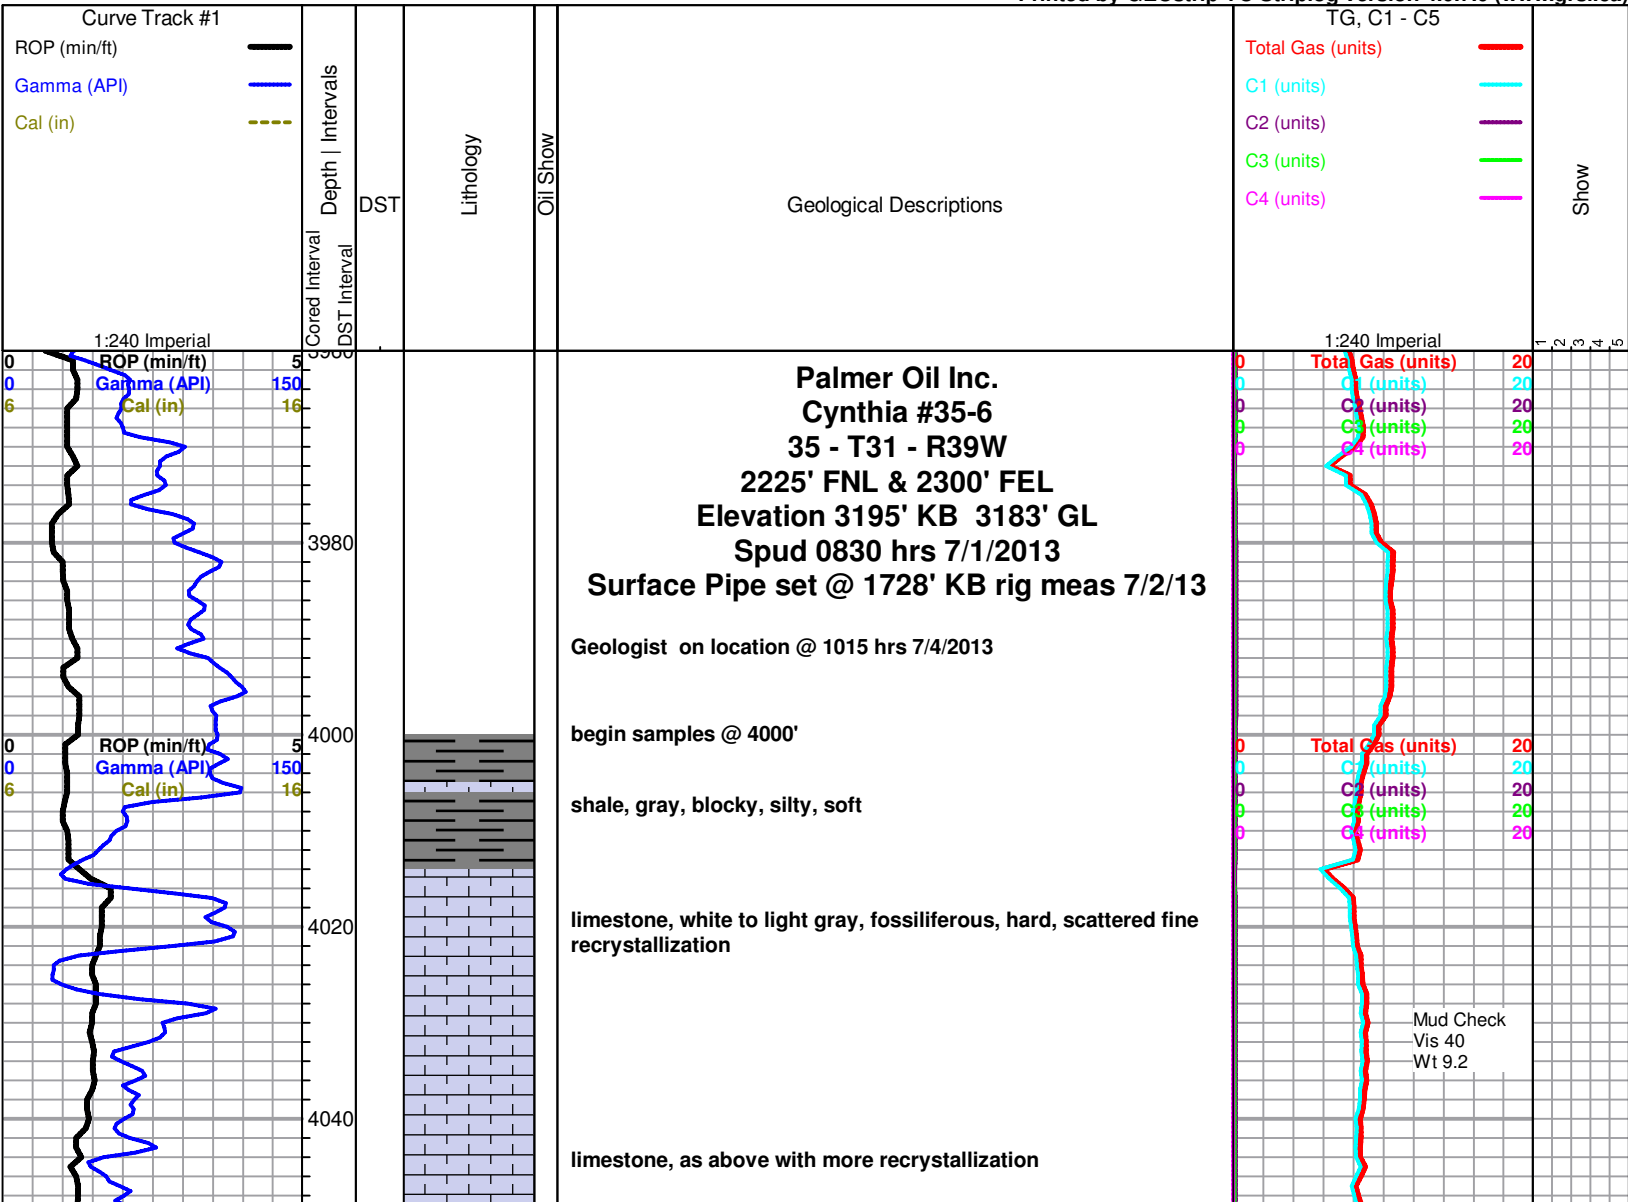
Curve Track #1
ROP (min/ft)
Gamma (API)
Cal (in)

Depth | Intervals
Cored Interval
DST Interval
DST
Lithology
Oil Show
Geological Descriptions

TG, C1 - C5
Total Gas (units)
C1 (units)
C2 (units)
C3 (units)
C4 (units)

Show

1:240 Imperial
1:240 Imperial
1 2 3 4 5

0 ROP (min/ft) 5
0 Gamma (API) 150
6 Cal (in) 16

Palmer Oil Inc.
Cynthia #35-6
35 - T31 - R39W
2225' FNL & 2300' FEL
Elevation 3195' KB 3183' GL
Spud 0830 hrs 7/1/2013
Surface Pipe set @ 1728' KB rig meas 7/2/13

Geologist on location @ 1015 hrs 7/4/2013

0 Total Gas (units) 20
0 C1 (units) 20
0 C2 (units) 20
0 C3 (units) 20
0 C4 (units) 20

3980

4000

begin samples @ 4000'

0 ROP (min/ft) 5
0 Gamma (API) 150
6 Cal (in) 16

0 Total Gas (units) 20
0 C1 (units) 20
0 C2 (units) 20
0 C3 (units) 20
0 C4 (units) 20

shale, gray, blocky, silty, soft

4020

limestone, white to light gray, fossiliferous, hard, scattered fine recrystallization

Mud Check
Vis 40
Wt 9.2

4040

limestone, as above with more recrystallization